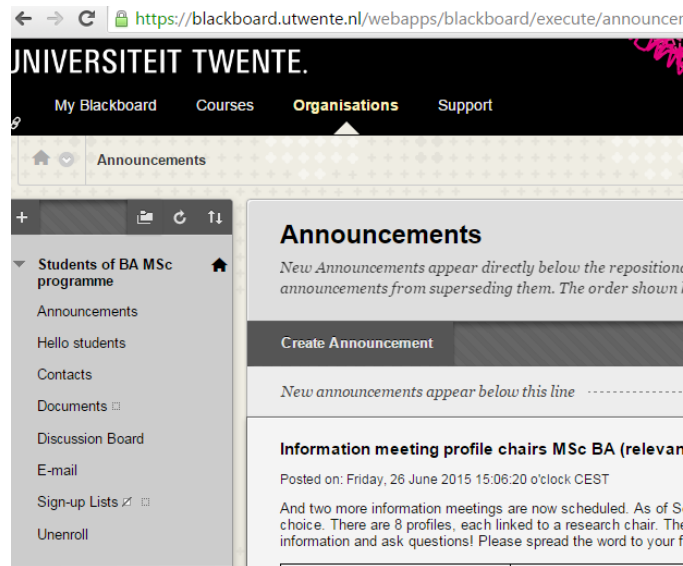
https://blackboard.utwente.nl/webapps/blackboard/execute/announcer

UNIVERSITEIT TWENTE.

My Blackboard Courses Organisations Support

Announcements

Students of BA MSc programme

Announcements
Hello students
Contacts
Documents
Discussion Board
E-mail
Sign-up Lists
Unenroll

Announcements

New Announcements appear directly below the repositione announcements from superseding them. The order shown

Create Announcement

New announcements appear below this line

Information meeting profile chairs MSc BA (relevan

Posted on: Friday, 26 June 2015 15:06:20 o'clock CEST

And two more information meetings are now scheduled. As of Se choice. There are 8 profiles, each linked to a research chair. The information and ask questions! Please spread the word to your f